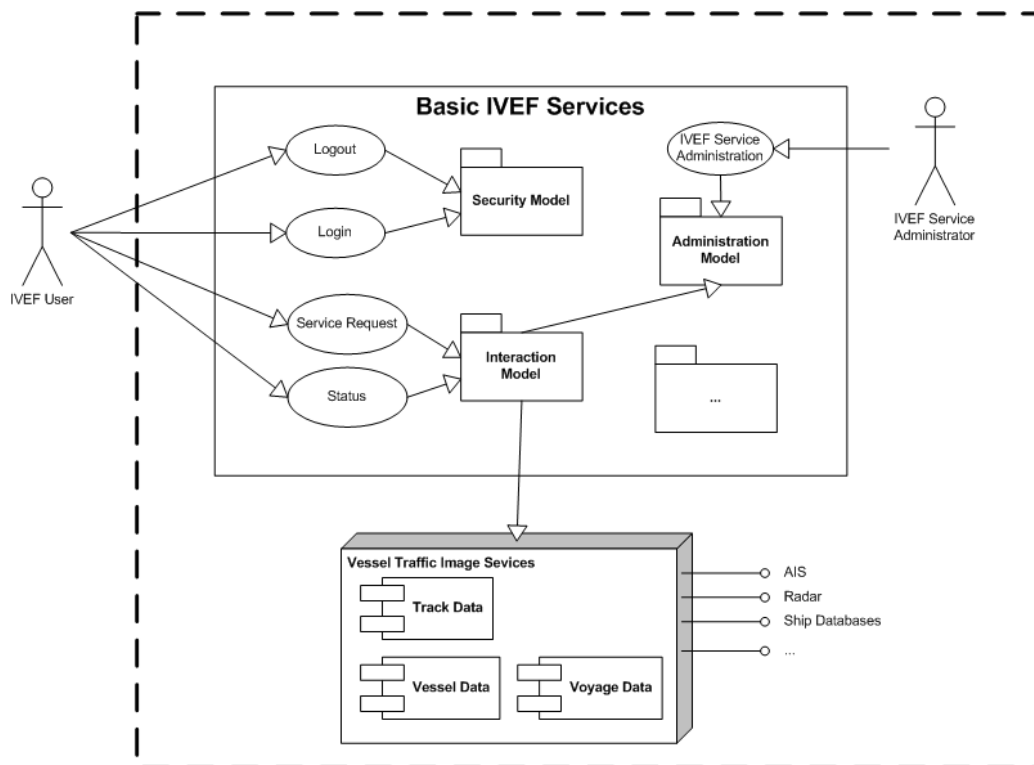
Basic IVEF Services

Logout

Login

Service Request

Status

Security Model

Interaction Model

IVEF Service Administration

Administration Model

...

IVEF User

IVEF Service Administrator

Vessel Traffic Image Sevices

Track Data

Vessel Data

Voyage Data

AIS

Radar

Ship Databases

...